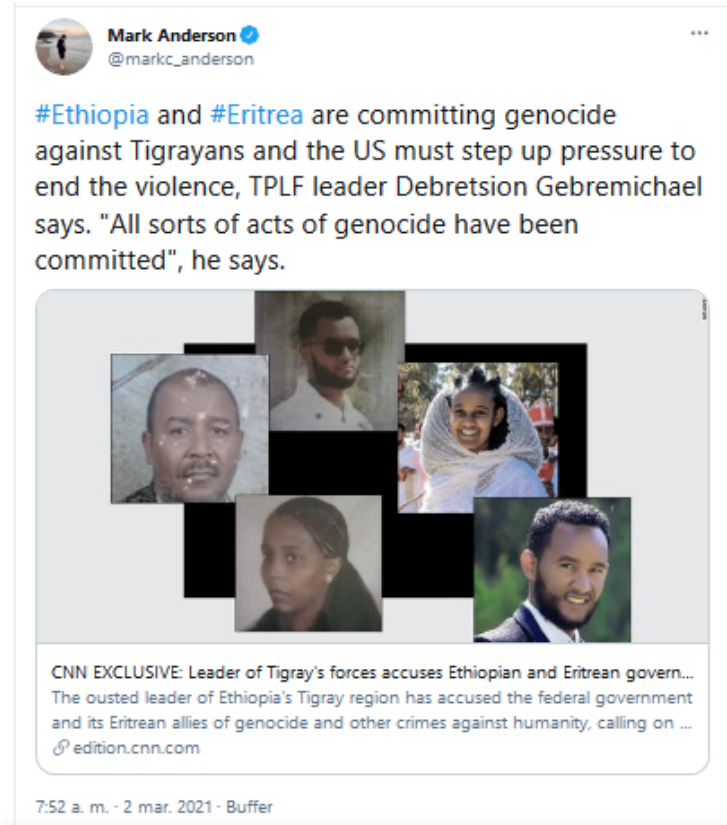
Mark Anderson
@markc_anderson

#Ethiopia and #Eritrea are committing genocide against Tigrayans and the US must step up pressure to end the violence, TPLF leader Debretsion Gebremichael says. "All sorts of acts of genocide have been committed", he says.

CNN EXCLUSIVE: Leader of Tigray's forces accuses Ethiopian and Eritrean govern...
The ousted leader of Ethiopia's Tigray region has accused the federal government and its Eritrean allies of genocide and other crimes against humanity, calling on ...
edition.cnn.com

7:52 a. m. · 2 mar. 2021 · Buffer